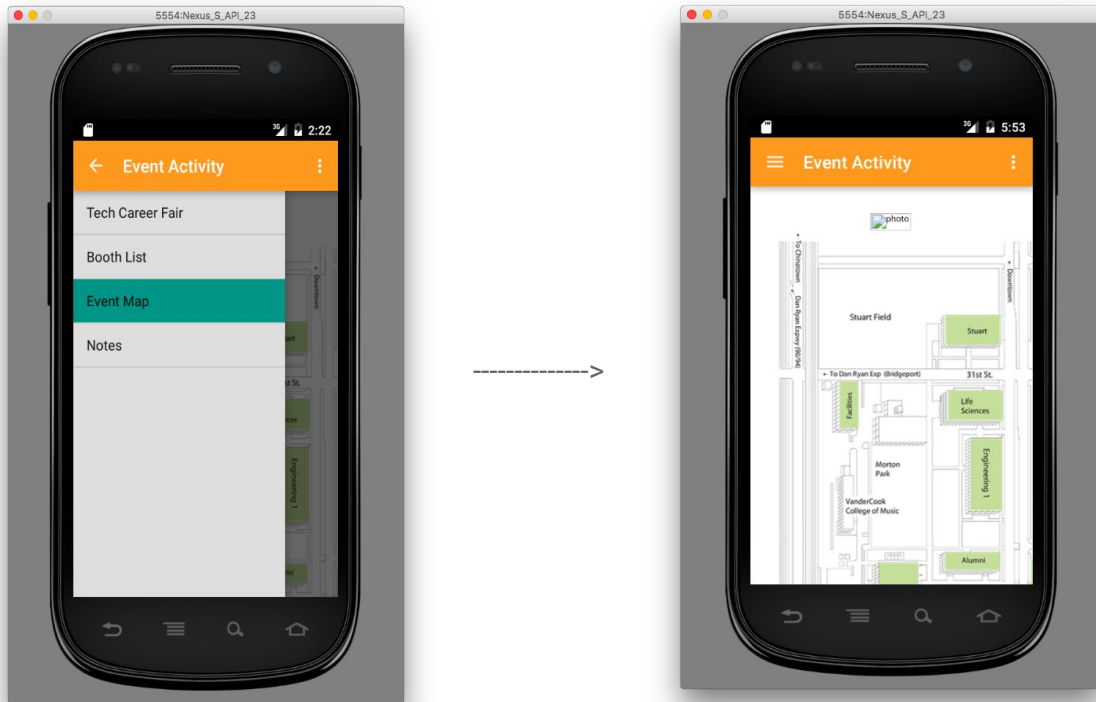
5554:Nexus_S_API_23

3G 2:22

← Event Activity ⋮

Tech Career Fair

Booth List

Event Map

Notes

Downtown

uart

1st St.

ces

Engineering 1

--------------->

5554:Nexus_S_API_23

3G 5:53

Event Activity ⋮

photo

To Chinatown

Dan Ryan Expwy (90/94)

Downtown

Stuart Field

Stuart

To Dan Ryan Exp (Bridgeport)

31st St.

Facilities

Life Sciences

Morton Park

Engineering 1

VanderCook College of Music

Alumni